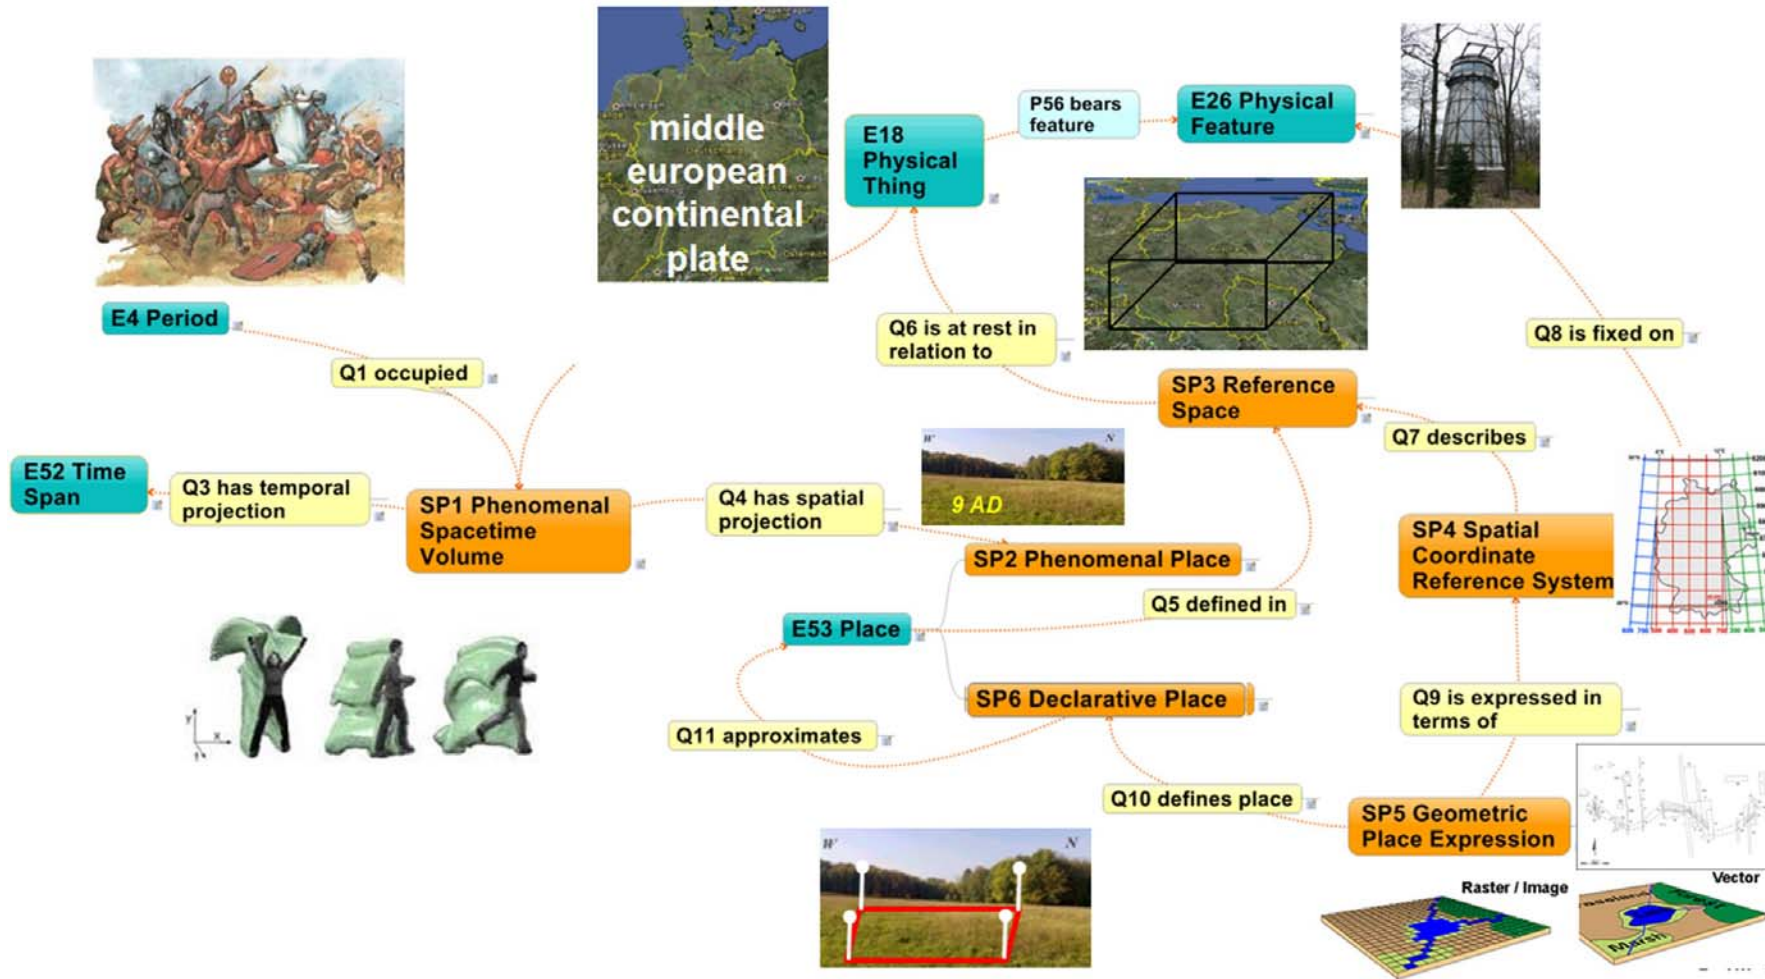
middle european continental plate

E18 Physical Thing

P56 bears feature

E26 Physical Feature

E4 Period

Q6 is at rest in relation to

Q8 is fixed on

Q1 occupied

SP3 Reference Space

Q7 describes

E52 Time Span

Q3 has temporal projection

SP1 Phenomenal Spacetime Volume

Q4 has spatial projection

9 AD

SP4 Spatial Coordinate Reference System

SP2 Phenomenal Place

Q5 defined in

E53 Place

SP6 Declarative Place

Q9 is expressed in terms of

Q11 approximates

Q10 defines place

SP5 Geometric Place Expression

Raster / Image

Vector